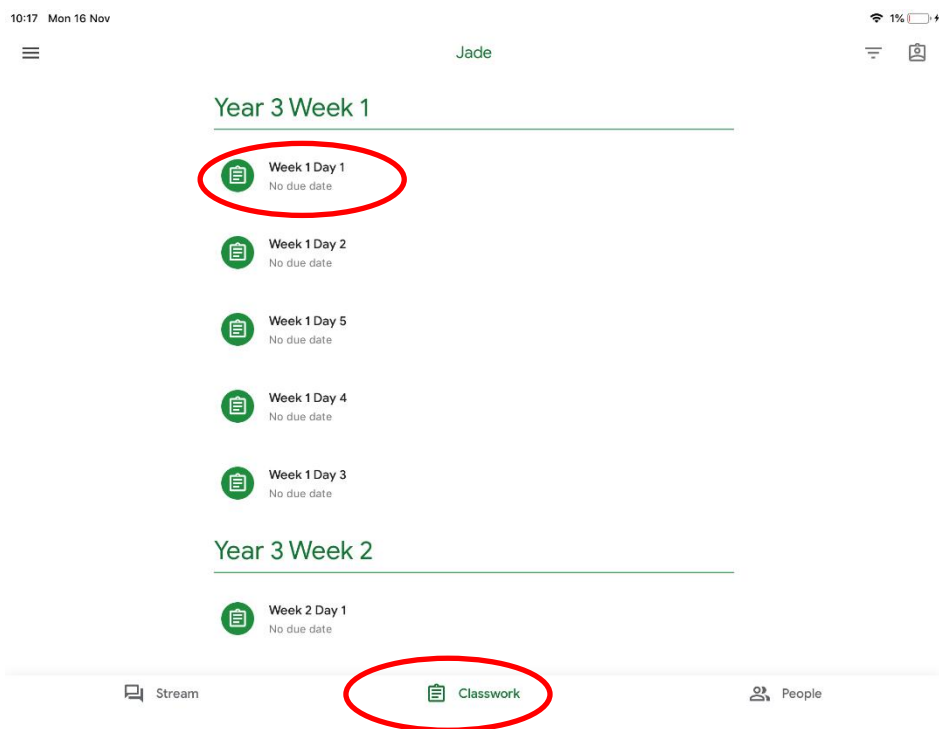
10:17 Mon 16 Nov

1%

Jade

Year 3 Week 1

Week 1 Day 1
No due date

Week 1 Day 2
No due date

Week 1 Day 5
No due date

Week 1 Day 4
No due date

Week 1 Day 3
No due date

Year 3 Week 2

Week 2 Day 1
No due date

Stream

Classwork

People